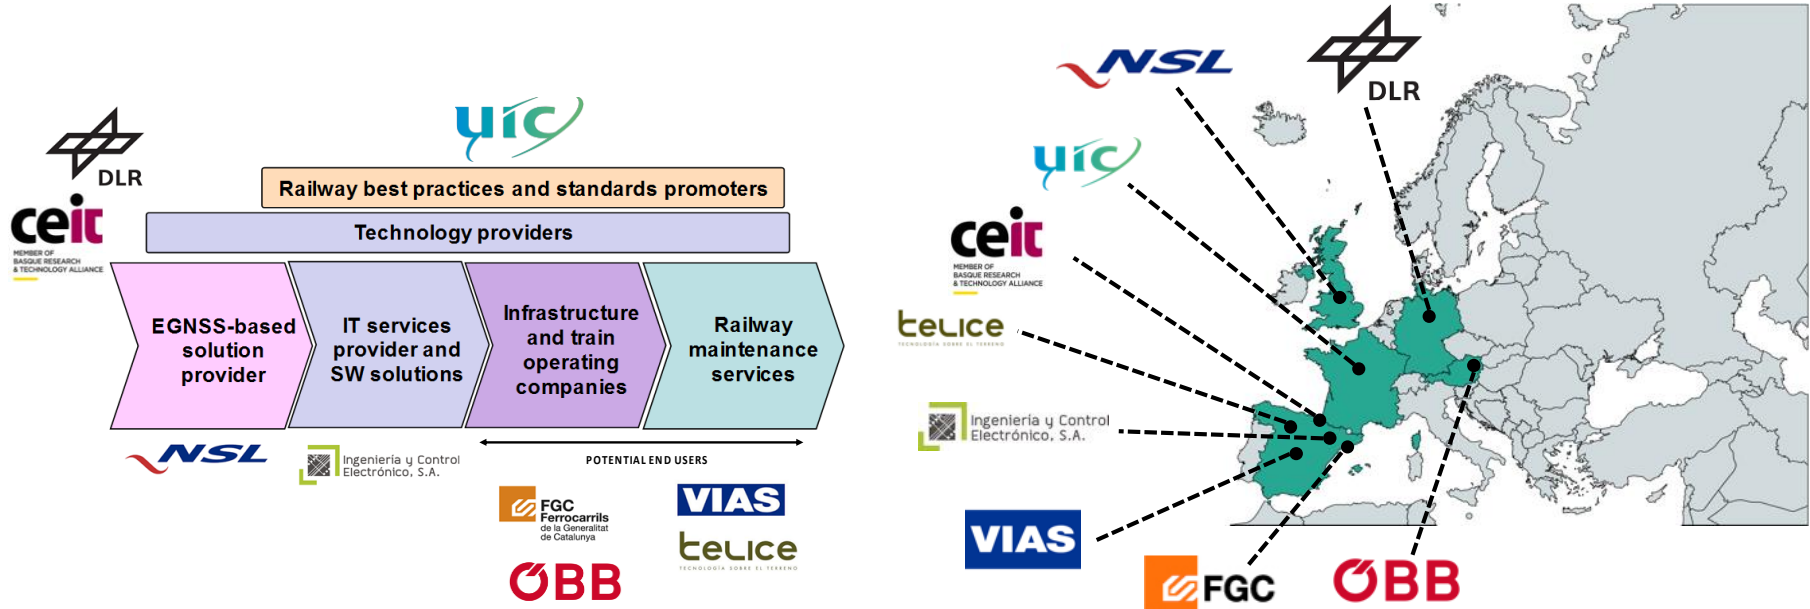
uic

DLR

ceit
MEMBER OF BASQUE RESEARCH & TECHNOLOGY ALLIANCE

Railway best practices and standards promoters

Technology providers

EGNSS-based solution provider

IT services provider and SW solutions

Infrastructure and train operating companies

Railway maintenance services

NSL

Ingenieria y Control Electrónico, S.A.

POTENTIAL END USERS

FGC Ferrocarrils de la Generalitat de Catalunya

VIAS

telice
TECNOLOGIA SOBRE EL TERRENO

ÖBB

NSL

DLR

uic

ceit
MEMBER OF BASQUE RESEARCH & TECHNOLOGY ALLIANCE

telice
TECNOLOGIA SOBRE EL TERRENO

Ingenieria y Control Electrónico, S.A.

VIAS

FGC

ÖBB